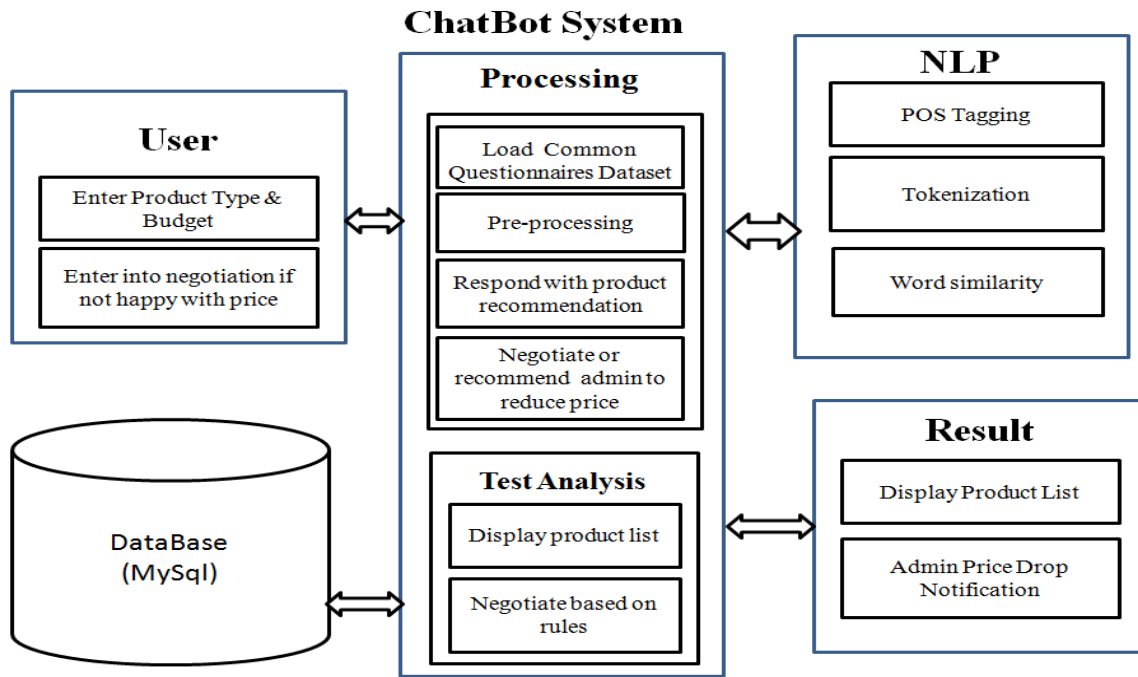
ChatBot System

User

Enter Product Type & Budget

Enter into negotiation if not happy with price

Processing

Load Common Questionnaires Dataset

Pre-processing

Respond with product recommendation

Negotiate or recommend admin to reduce price

Test Analysis

Display product list

Negotiate based on rules

NLP

POS Tagging

Tokenization

Word similarity

DataBase (MySql)

Result

Display Product List

Admin Price Drop Notification